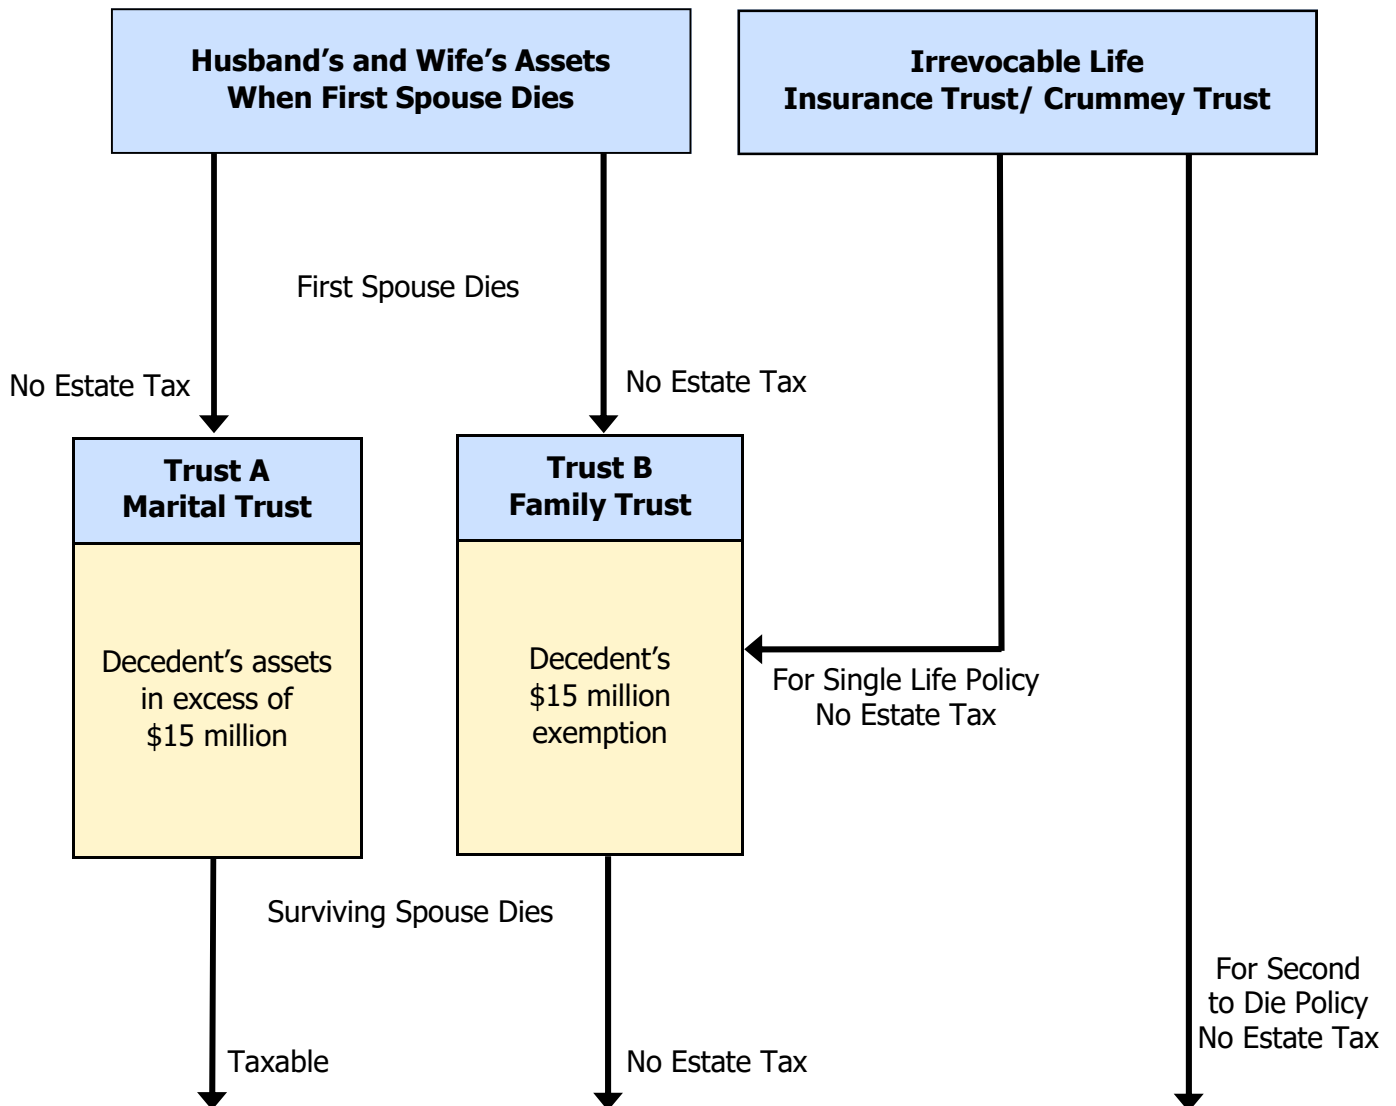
Husband's and Wife's Assets When First Spouse Dies

Irrevocable Life Insurance Trust/ Crummey Trust

First Spouse Dies

No Estate Tax

No Estate Tax

Trust A Marital Trust

Decedent's assets in excess of $15 million

Trust B Family Trust

Decedent's $15 million exemption

For Single Life Policy No Estate Tax

Surviving Spouse Dies

For Second to Die Policy No Estate Tax

Taxable

No Estate Tax